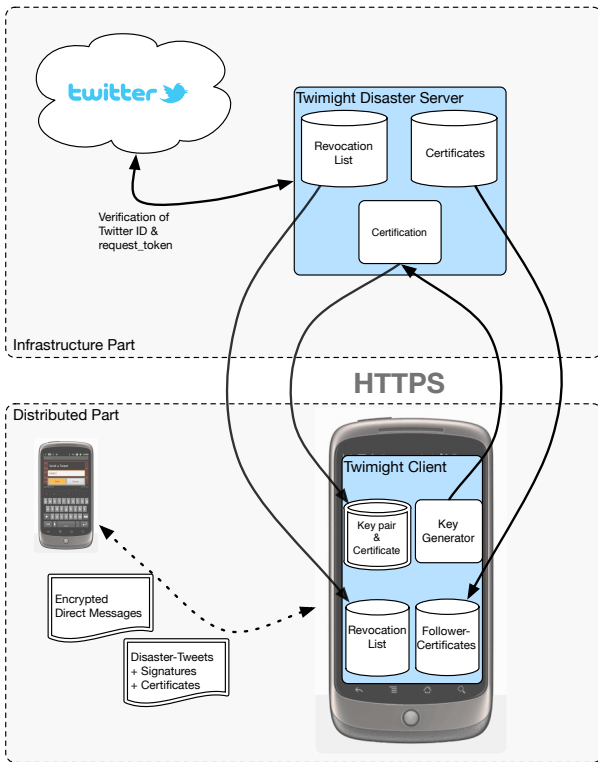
twitter

Twimight Disaster Server

Revocation List

Certificates

Certification

Verification of Twitter ID & request_token

Infrastructure Part

HTTPS

Distributed Part

Twimight Client

Key pair & Certificate

Key Generator

Revocation List

Follower-Certificates

Encrypted Direct Messages

Disaster-Tweets + Signatures + Certificates